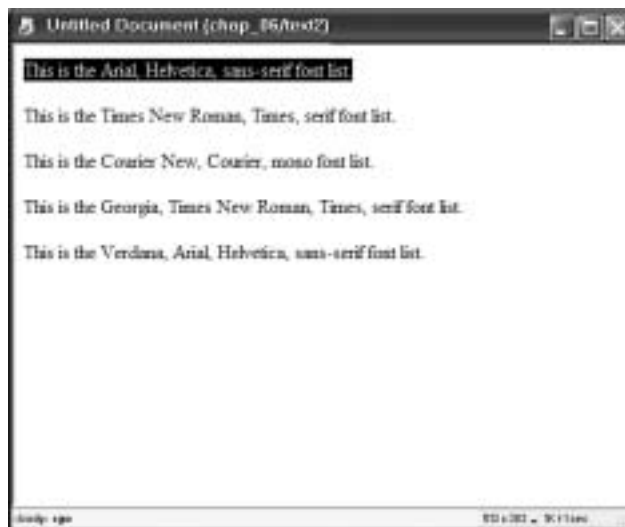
Untitled Document (chap_06/test2)

This is the Arial, Helvetica, sans-serif font list.

This is the Times New Roman, Times, serif font list.

This is the Courier New, Courier, mono font list.

This is the Georgia, Times New Roman, Times, serif font list.

This is the Verdana, Arial, Helvetica, sans-serif font list.

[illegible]

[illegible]